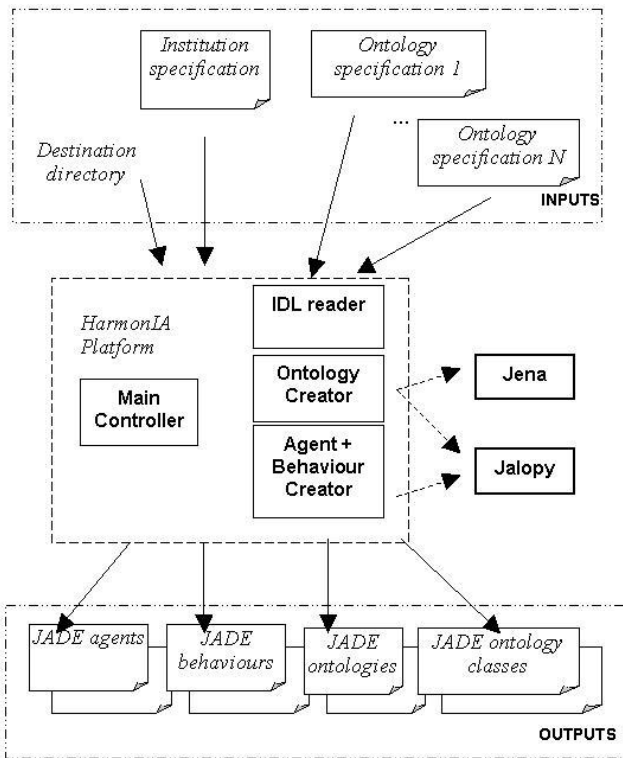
Institution specification

Ontology specification 1

...

Ontology specification N

Destination directory

INPUTS

HarmonIA Platform

IDL reader

Main Controller

Ontology Creator

Agent + Behaviour Creator

Jena

Jalopy

JADE agents

JADE behaviours

JADE ontologies

JADE ontology classes

OUTPUTS